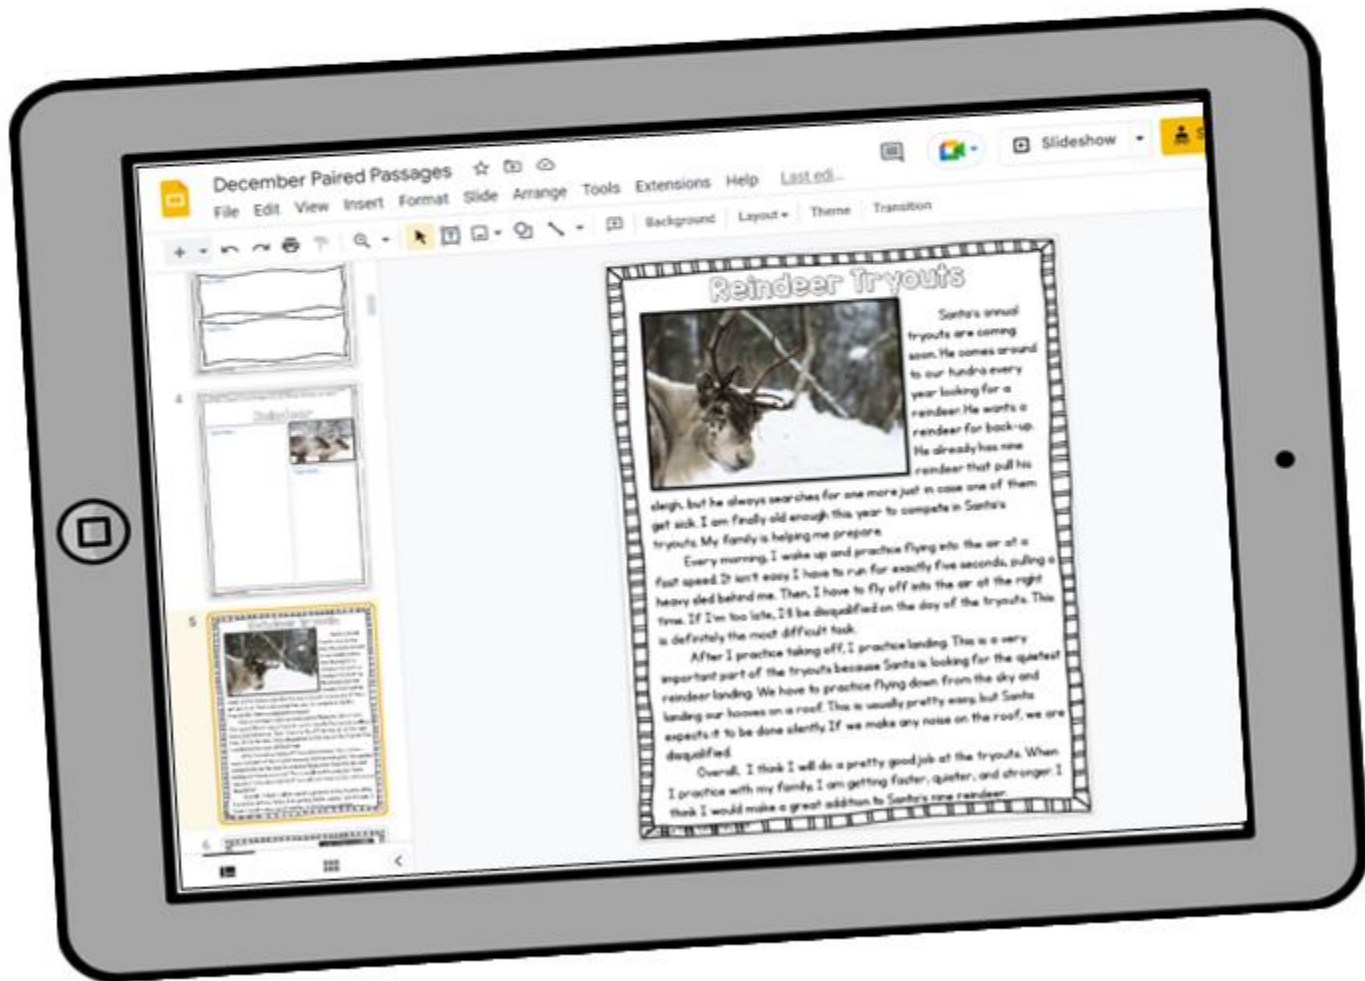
December Paired Passages

File Edit View Insert Format Slide Arrange Tools Extensions Help Last edi...

Slideshow

Background Layout Theme Transition

4

5

6

Reindeer Tryouts

Santa's annual tryouts are coming soon. He comes around to our tundra every year looking for a reindeer. He wants a reindeer for back-up. He already has nine reindeer that pull his sleigh, but he always searches for one more just in case one of them get sick. I am finally old enough this year to compete in Santa's tryouts. My family is helping me prepare.

Every morning, I wake up and practice flying into the air at a fast speed. It isn't easy! I have to run for exactly five seconds, pulling a heavy sled behind me. Then, I have to fly off into the air at the right time. If I'm too late, I'll be disqualified on the day of the tryouts. This is definitely the most difficult task.

After I practice taking off, I practice landing. This is a very important part of the tryouts because Santa is looking for the quietest reindeer landing. We have to practice flying down from the sky and landing our hooves on a roof. This is usually pretty easy, but Santa expects it to be done silently. If we make any noise on the roof, we are disqualified.

Overall, I think I will do a pretty good job at the tryouts. When I practice with my family, I am getting faster, quieter, and stronger. I think I would make a great addition to Santa's nine reindeer.